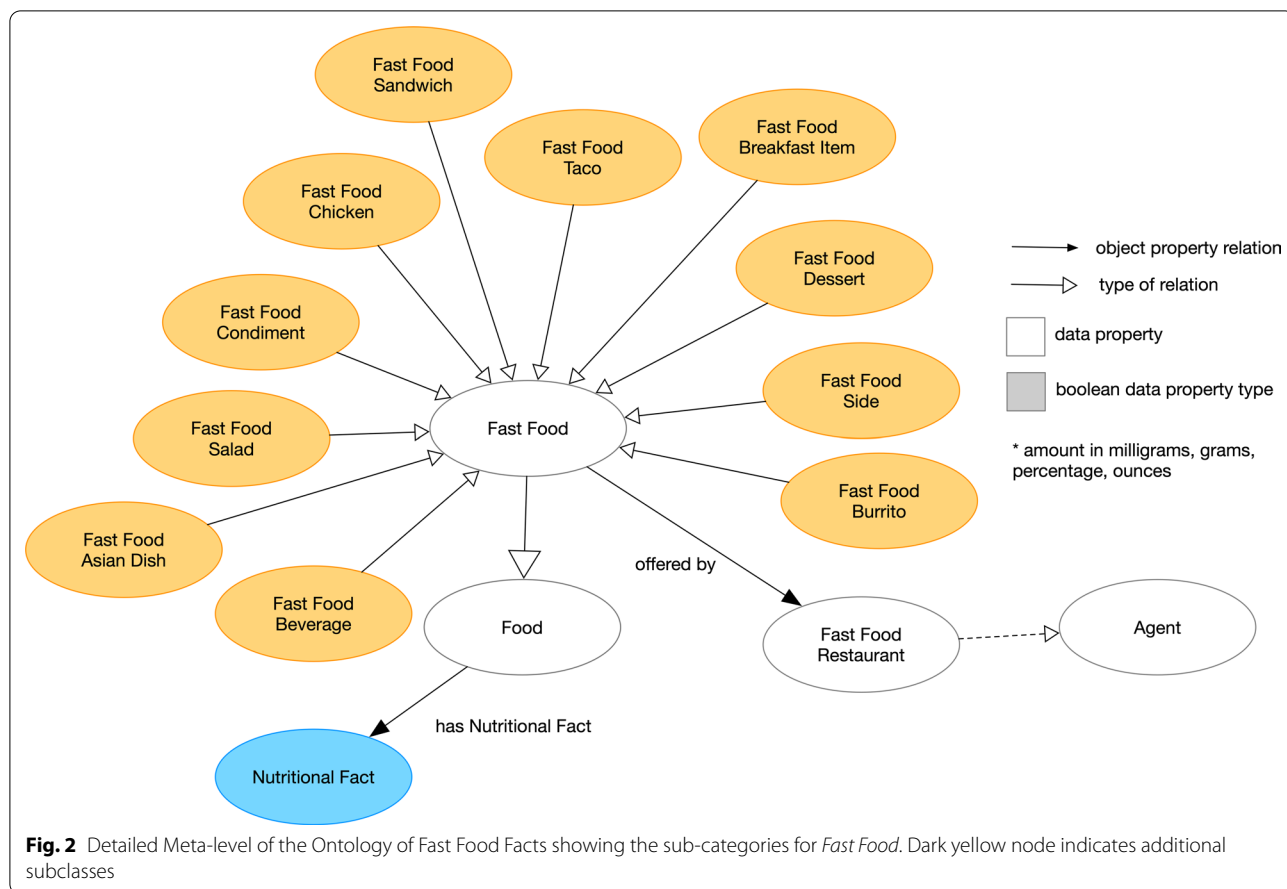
Fast Food Sandwich

Fast Food Taco

Fast Food Breakfast Item

Fast Food Chicken

Fast Food Dessert

Fast Food Condiment

Fast Food Side

Fast Food Salad

Fast Food

Fast Food Burrito

Fast Food Asian Dish

Fast Food Beverage

Food

offered by

Fast Food Restaurant

Agent

has Nutritional Fact

Nutritional Fact

object property relation

type of relation

data property

boolean data property type

* amount in milligrams, grams, percentage, ounces

**Fig. 2** Detailed Meta-level of the Ontology of Fast Food Facts showing the sub-categories for *Fast Food*. Dark yellow node indicates additional subclasses